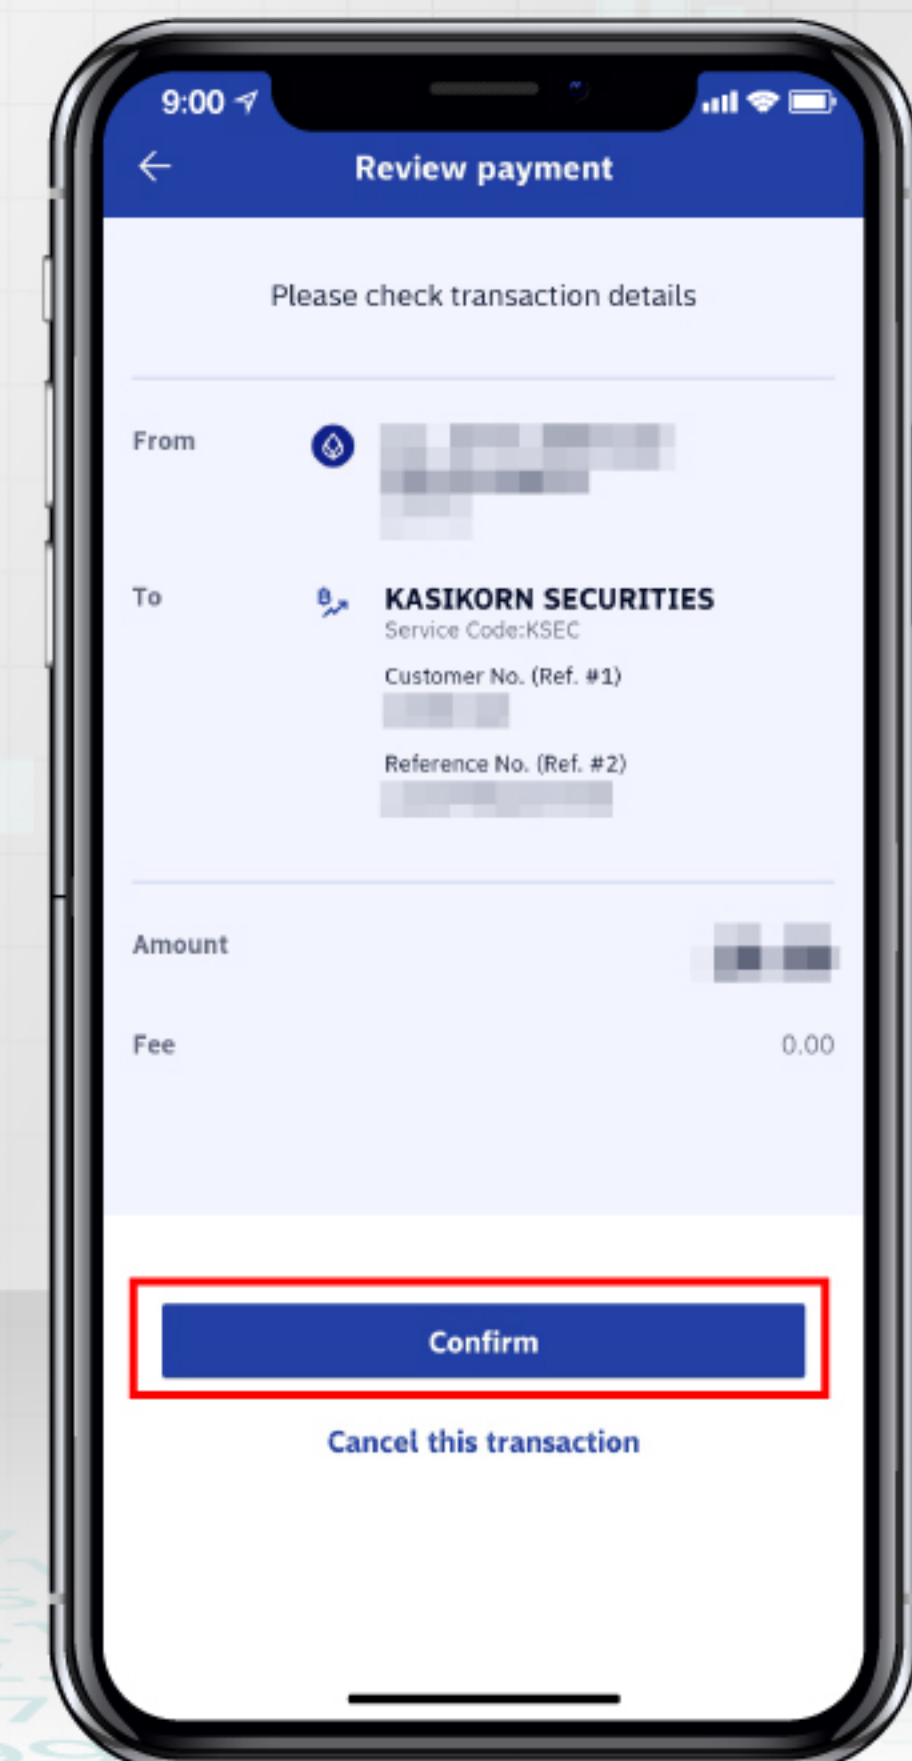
9:00

Review payment

Please check transaction details

From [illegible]

To KASIKORN SECURITIES
Service Code:KSEC
Customer No. (Ref. #1)
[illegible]
Reference No. (Ref. #2)
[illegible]

Amount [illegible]

Fee 0.00

Confirm

Cancel this transaction